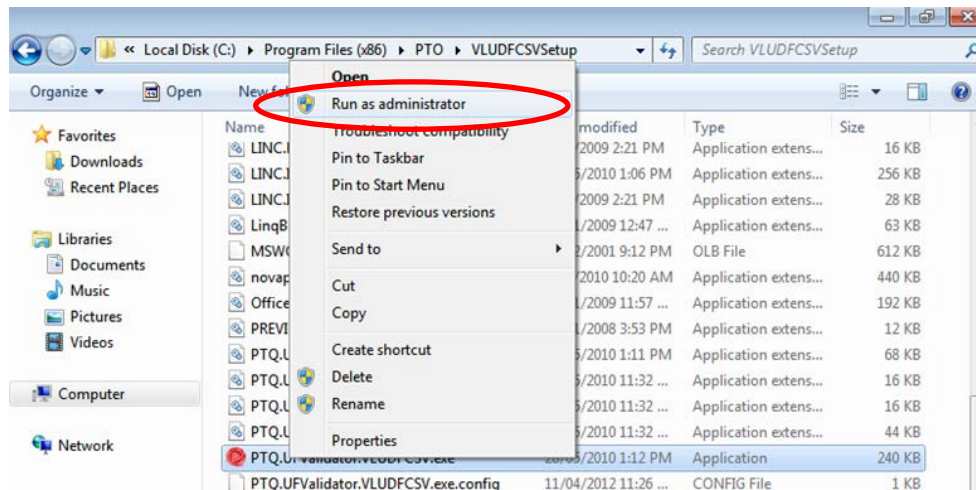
« Local Disk (C:) ▸ Program Files (x86) ▸ PTO ▸ VLUDFCSVSetup

Search VLUDFCSVSetup

Organize ▾ Open New fo

Favorites
Downloads
Recent Places

Libraries
Documents
Music
Pictures
Videos

Computer

Network

Open
Run as administrator
Troubleshoot compatibility
Pin to Taskbar
Pin to Start Menu
Restore previous versions
Send to
Cut
Copy
Create shortcut
Delete
Rename
Properties

| Name | modified | Type | Size |
|---|---|---|---|
| LINC.I | /2009 2:21 PM | Application extens... | 16 KB |
| LINC.I | /2010 1:06 PM | Application extens... | 256 KB |
| LINC.I | /2009 2:21 PM | Application extens... | 28 KB |
| LinqB | /2009 12:47 ... | Application extens... | 63 KB |
| MSWC | /2001 9:12 PM | OLB File | 612 KB |
| novap | /2010 10:20 AM | Application extens... | 440 KB |
| Office | /2009 11:57 ... | Application extens... | 192 KB |
| PREVI | /2008 3:53 PM | Application extens... | 12 KB |
| PTQ.U | /2010 1:11 PM | Application extens... | 68 KB |
| PTQ.U | /2010 11:32 ... | Application extens... | 16 KB |
| PTQ.U | /2010 11:32 ... | Application extens... | 16 KB |
| PTQ.U | /2010 11:32 ... | Application extens... | 44 KB |
| PTQ.UFValidator.VLUDFCSV.exe | 28/05/2010 1:12 PM | Application | 240 KB |
| PTQ.UFValidator.VLUDFCSV.exe.config | 11/04/2012 11:26 ... | CONFIG File | 1 KB |